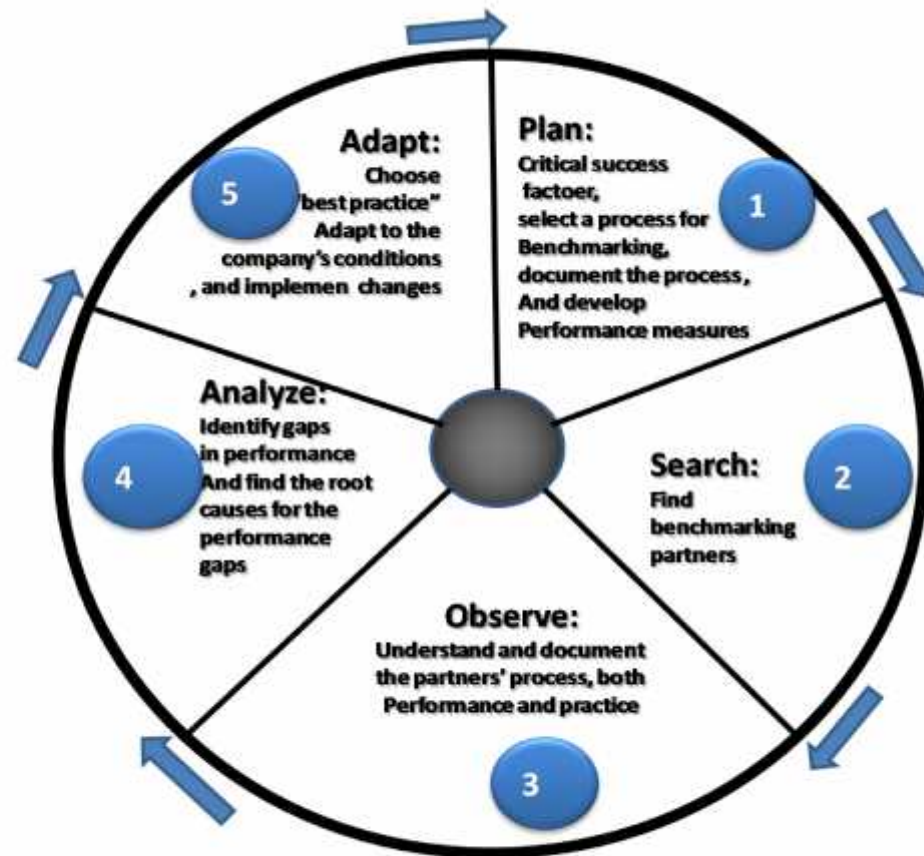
Plan:
Critical success factoer, select a process for Benchmarking, document the process, And develop Performance measures

1

Search:
Find benchmarking partners

2

Observe:
Understand and document the partners' process, both Performance and practice

3

Analyze:
Identify gaps in performance And find the root causes for the performance gaps

4

Adapt:
Choose best practice" Adapt to the company's conditions , and implemen changes

5